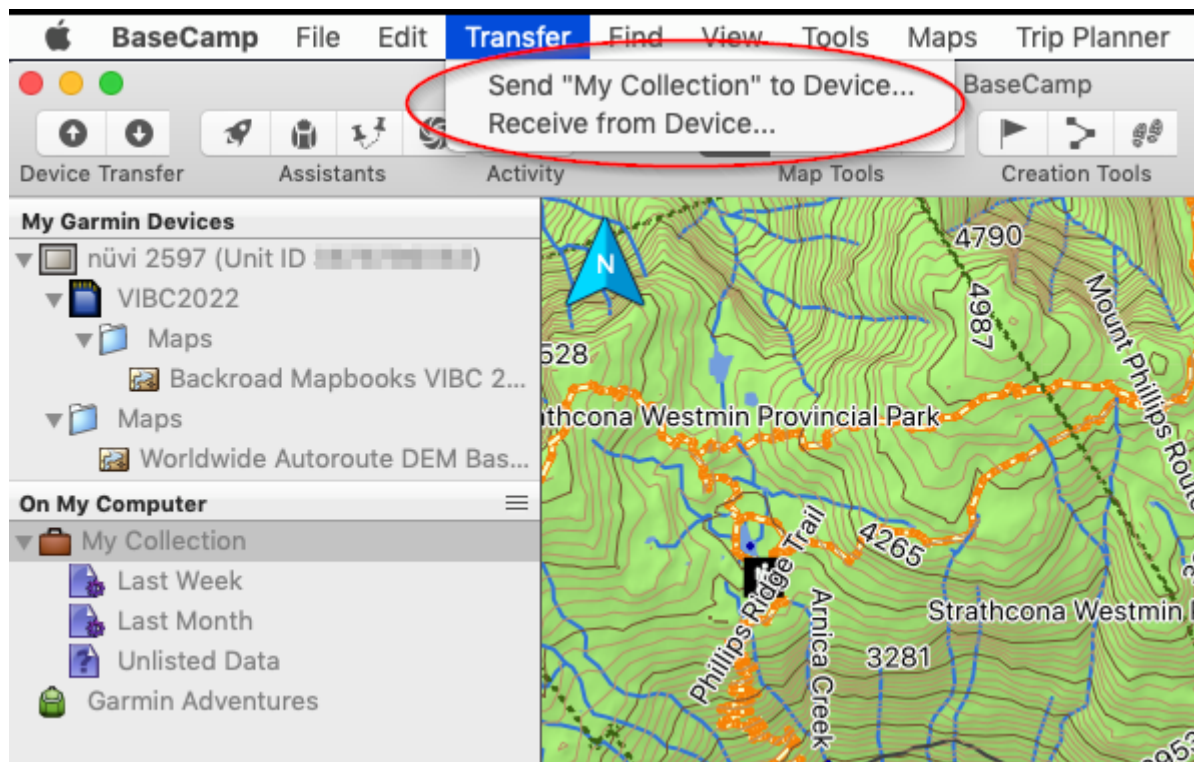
BaseCamp File Edit Transfer Find View Tools Maps Trip Planner

Send "My Collection" to Device...
Receive from Device...

BaseCamp

Device Transfer Assistants Activity Map Tools Creation Tools

My Garmin Devices
nüvi 2597 (Unit ID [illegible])
VIBC2022
Maps
Backroad Mapbooks VIBC 2...
Maps
Worldwide Autoroute DEM Bas...

On My Computer
My Collection
Last Week
Last Month
Unlisted Data
Garmin Adventures

N
4790
4987
Mount Phillips Rout
528
thcona Westmin Provincial Park
4265
Phillips Ridge Trail
Arnica Creek
Strathcona Westmin
3281